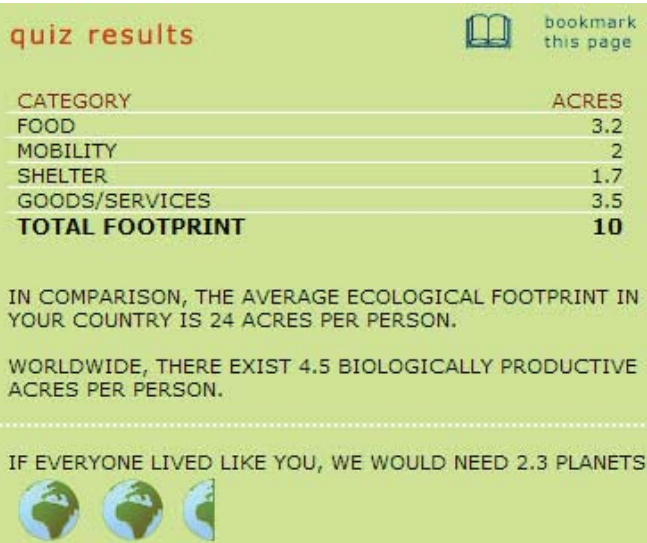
quiz results

bookmark this page

| CATEGORY | ACRES |
|---|---|
| FOOD | 3.2 |
| MOBILITY | 2 |
| SHELTER | 1.7 |
| GOODS/SERVICES | 3.5 |
| **TOTAL FOOTPRINT** | **10** |

IN COMPARISON, THE AVERAGE ECOLOGICAL FOOTPRINT IN YOUR COUNTRY IS 24 ACRES PER PERSON.

WORLDWIDE, THERE EXIST 4.5 BIOLOGICALLY PRODUCTIVE ACRES PER PERSON.

IF EVERYONE LIVED LIKE YOU, WE WOULD NEED 2.3 PLANETS